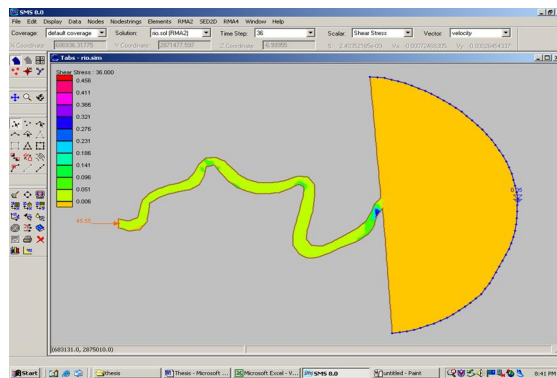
SMS 8.0
File Edit Display Data Nodes Nodestrings Elements RMA2 SED2D RMA4 Window Help
Coverage: default coverage Solution: rio.sol (RMA2) Time Step: 36 Scalar: Shear Stress Vector: velocity
X Coordinate: 680936.31775 Y Coordinate: 2871477.597 Z Coordinate: 6.99995 S: 2.4035185e-03 Vx: -0.00372468305 Vy: 0.00326454337
Tabs - rio.aim
Shear Stress : 36.000
0.456
0.411
0.366
0.321
0.276
0.231
0.186
0.141
0.096
0.051
0.006
45.55
0.15
(683131.0, 2875010.0)
Start thesis Thesis - Microsoft ... Microsoft Excel - V... SMS 8.0 untitled - Paint 8:41 PM